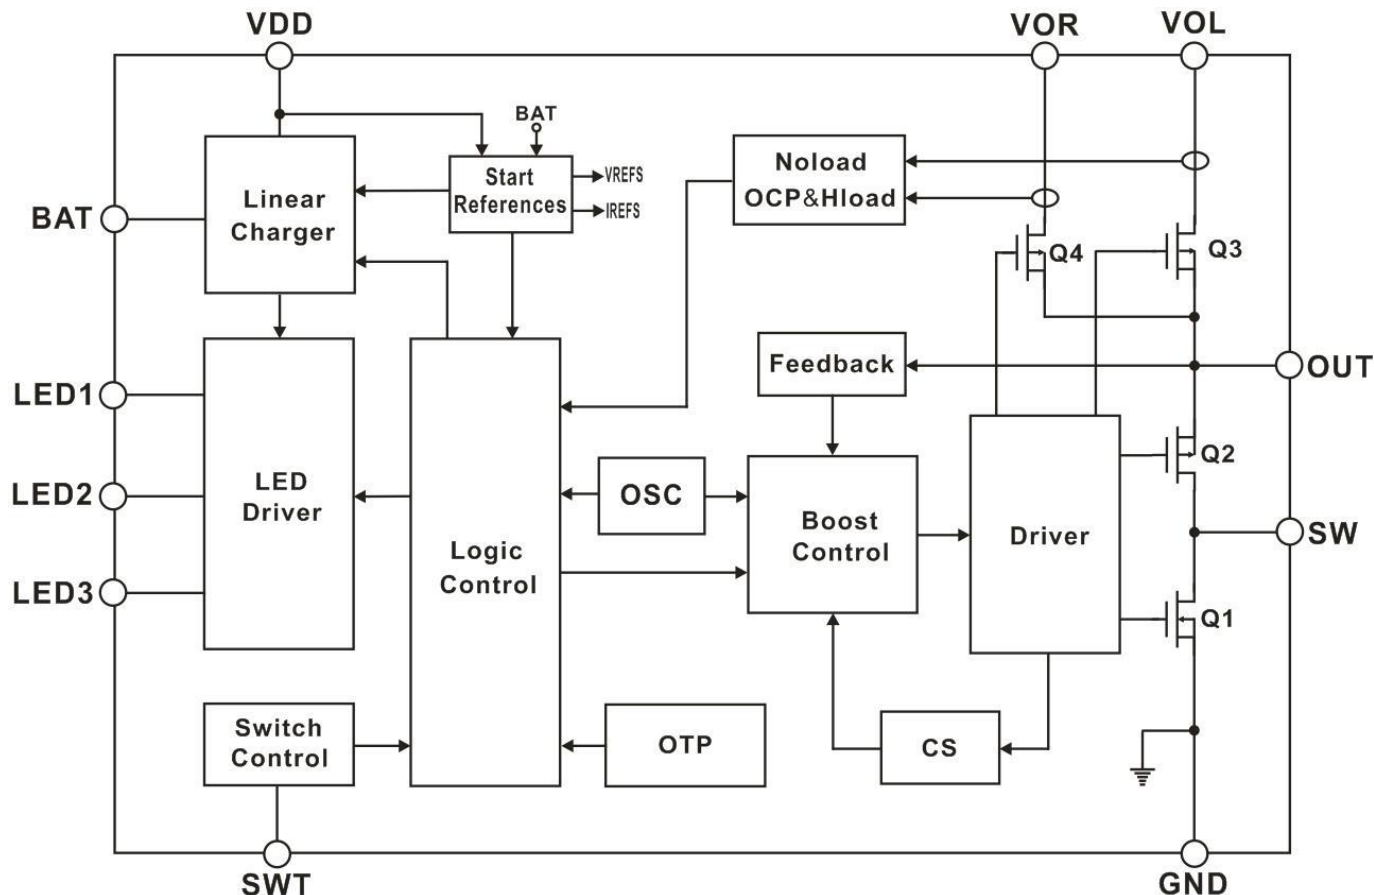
VDD
VOR
VOL
BAT
Start References
VREFS
IREFS
Noload OCP&Hload
BAT
Linear Charger
Q4
Q3
Feedback
OUT
LED1
LED2
LED3
LED Driver
Logic Control
OSC
Boost Control
Driver
Q2
SW
Q1
Switch Control
OTP
CS
SWT
GND